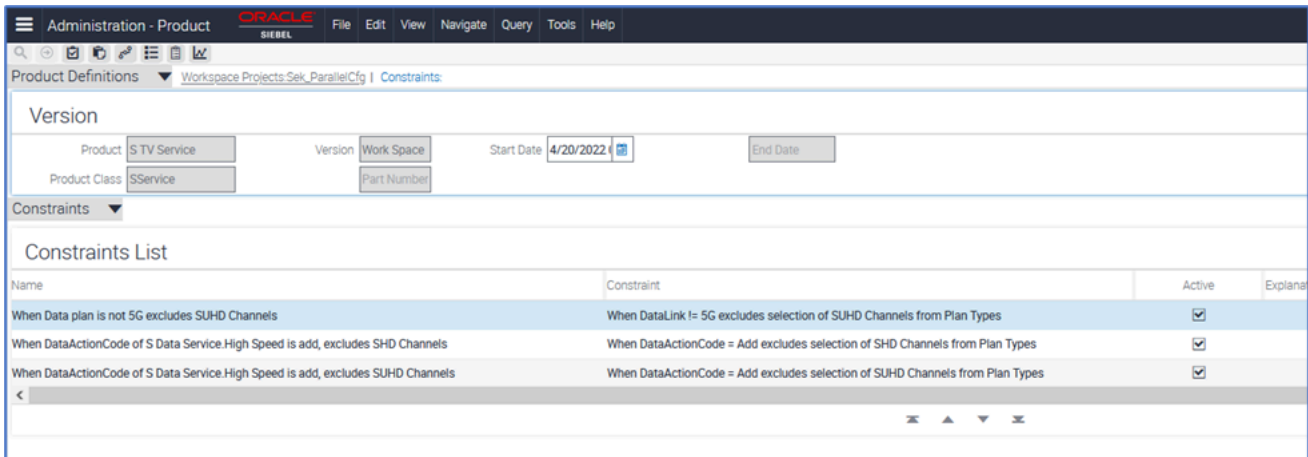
Administration - Product ORACLE SIEBEL File Edit View Navigate Query Tools Help

Product Definitions Workspace Projects:Sek_ParallelCfg | Constraints:

Version

Product S TV Service Version Work Space Start Date 4/20/2022 End Date

Product Class SService Part Number

Constraints

Constraints List

| Name | Constraint | Active | Explana |
|---|---|---|---|
| When Data plan is not 5G excludes SUHD Channels | When DataLink != 5G excludes selection of SUHD Channels from Plan Types | ✓ | |
| When DataActionCode of S Data Service.High Speed is add, excludes SHD Channels | When DataActionCode = Add excludes selection of SHD Channels from Plan Types | ✓ | |
| When DataActionCode of S Data Service.High Speed is add, excludes SUHD Channels | When DataActionCode = Add excludes selection of SUHD Channels from Plan Types | ✓ | |